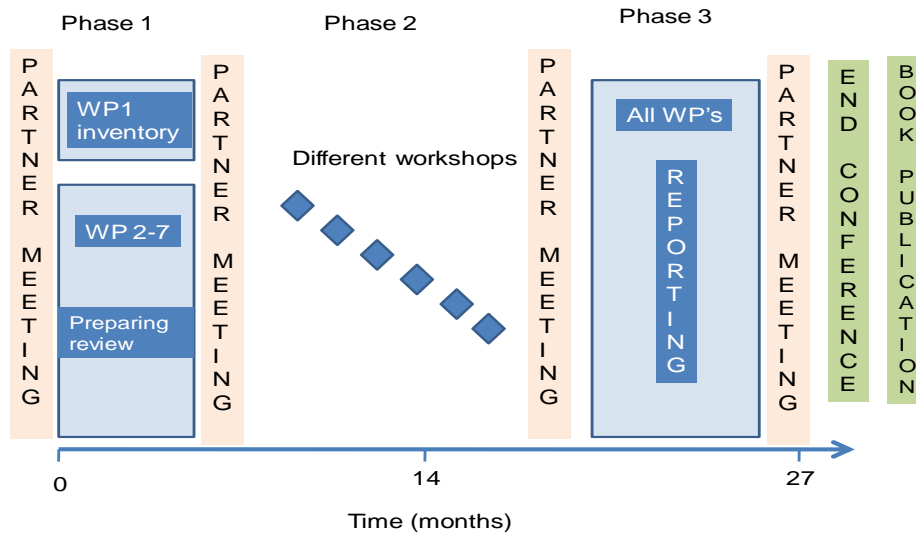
Phase 1

Phase 2

Phase 3

PARTNER MEETING

WP1 inventory

WP 2-7

Preparing review

PARTNER MEETING

Different workshops

PARTNER MEETING

All WP's

REPORTING

PARTNER MEETING

END CONFERENCE

BOOK PUBLICATION

0

14

27

Time (months)